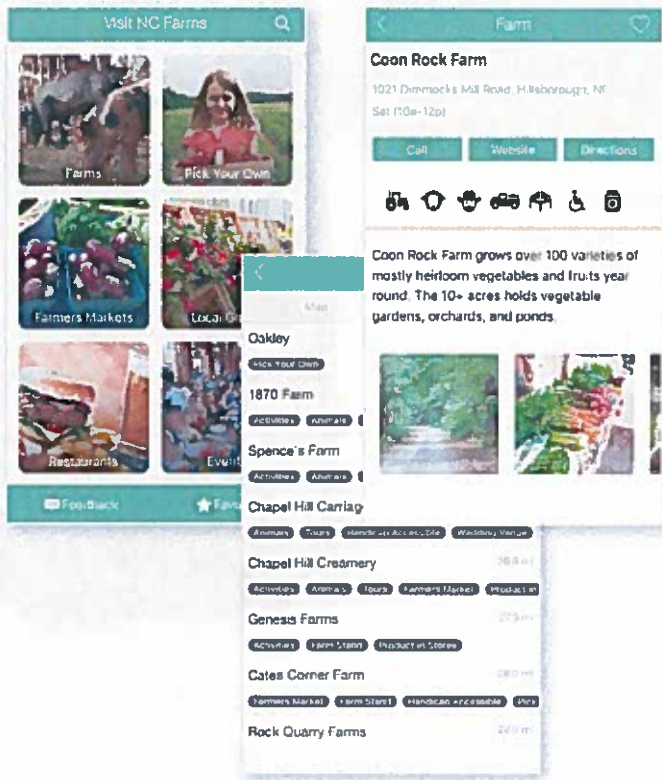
Visit NC Farms

Farms

Pick Your Own

Farmers Markets

Local G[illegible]

Restaurants

Even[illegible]

Feedback

Fav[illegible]

Map

Oakley

Pick Your Own

1870 Farm

Activities Animals

Spence's Farm

Activities Animals

Chapel Hill Carriag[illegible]

Animals Tours Handicap Accessible Wedding Venue

Chapel Hill Creamery

Activities Animals Tours Farmers Market Product in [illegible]

Genesis Farms

Activities Farm Stand Product in Stores

Cates Corner Farm

Farmers Market Farm Stand Handicap Accessible Pick

Rock Quarry Farms

Farm

Coon Rock Farm

1021 Dimmocks Mill Road, Hillsborough, NC

Sat (10a-12p)

Call

Website

Directions

Coon Rock Farm grows over 100 varieties of mostly heirloom vegetables and fruits year round. The 10+ acres holds vegetable gardens, orchards, and ponds.